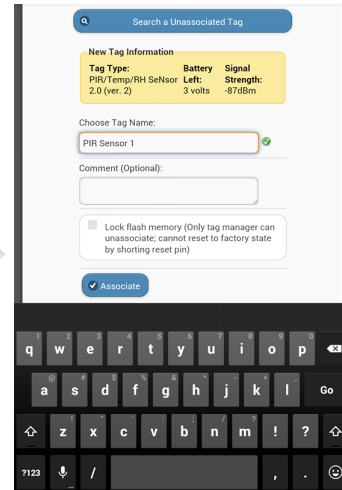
Search a Unassociated Tag

New Tag Information

| Tag Type: | Battery Left: | Signal Strength: |
|---|---|---|
| PIR/Temp/RH SeNsor 2.0 (ver. 2) | 3 volts | -87dBm |

Choose Tag Name:

PIR Sensor 1

Comment (Optional):

Lock flash memory (Only tag manager can unassociate; cannot reset to factory state by shorting reset pin)

Associate

1 q 2 w 3 e 4 r 5 t 6 y 7 u 8 i 9 o 0 p
@ a # s $ d % f & g * h - j + k ( l
Go
z x c v b n m ! ?
?123 / , .